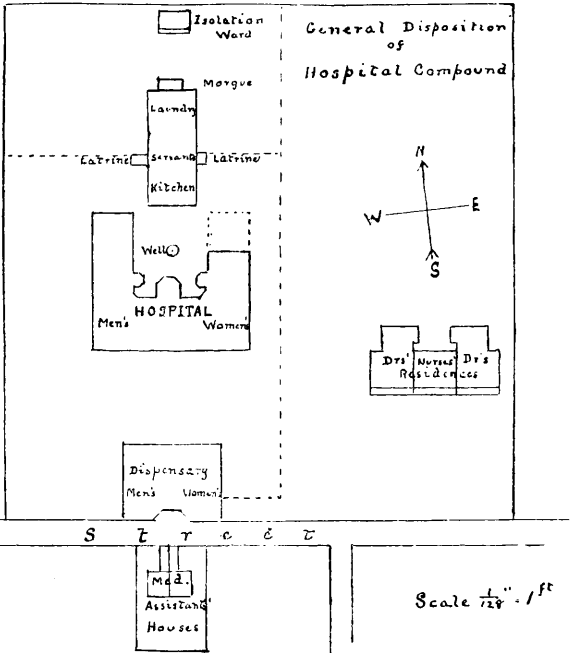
Isolation Ward

General Disposition of Hospital Compound

Morgue

Laundry

Latrine

Servants

Latrine

Kitchen

N

W

E

S

Well

HOSPITAL

Men's

Women's

Drs'

Nurses'

Dr's

Residences

Dispensary

Men's

Women's

S t r e e t

Med.

Assistants'

Houses

Scale $\frac{1}{128}$'' : 1$^{ft}$